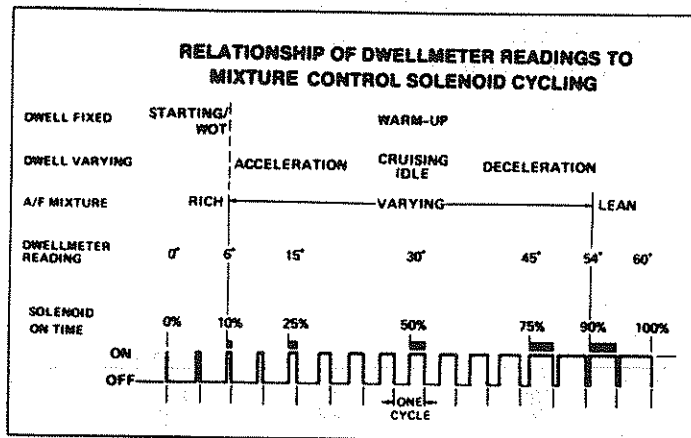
RELATIONSHIP OF DWELLMETER READINGS TO MIXTURE CONTROL SOLENOID CYCLING

DWELL FIXED
STARTING/ WOT
WARM-UP

DWELL VARYING
ACCELERATION
CRUISING IDLE
DECELERATION

A/F MIXTURE
RICH
VARYING
LEAN

DWELLMETER READING
0°
6°
15°
30°
45°
54°
60°

SOLENOID ON TIME
0%
10%
25%
50%
75%
90%
100%

ON
OFF
ONE CYCLE